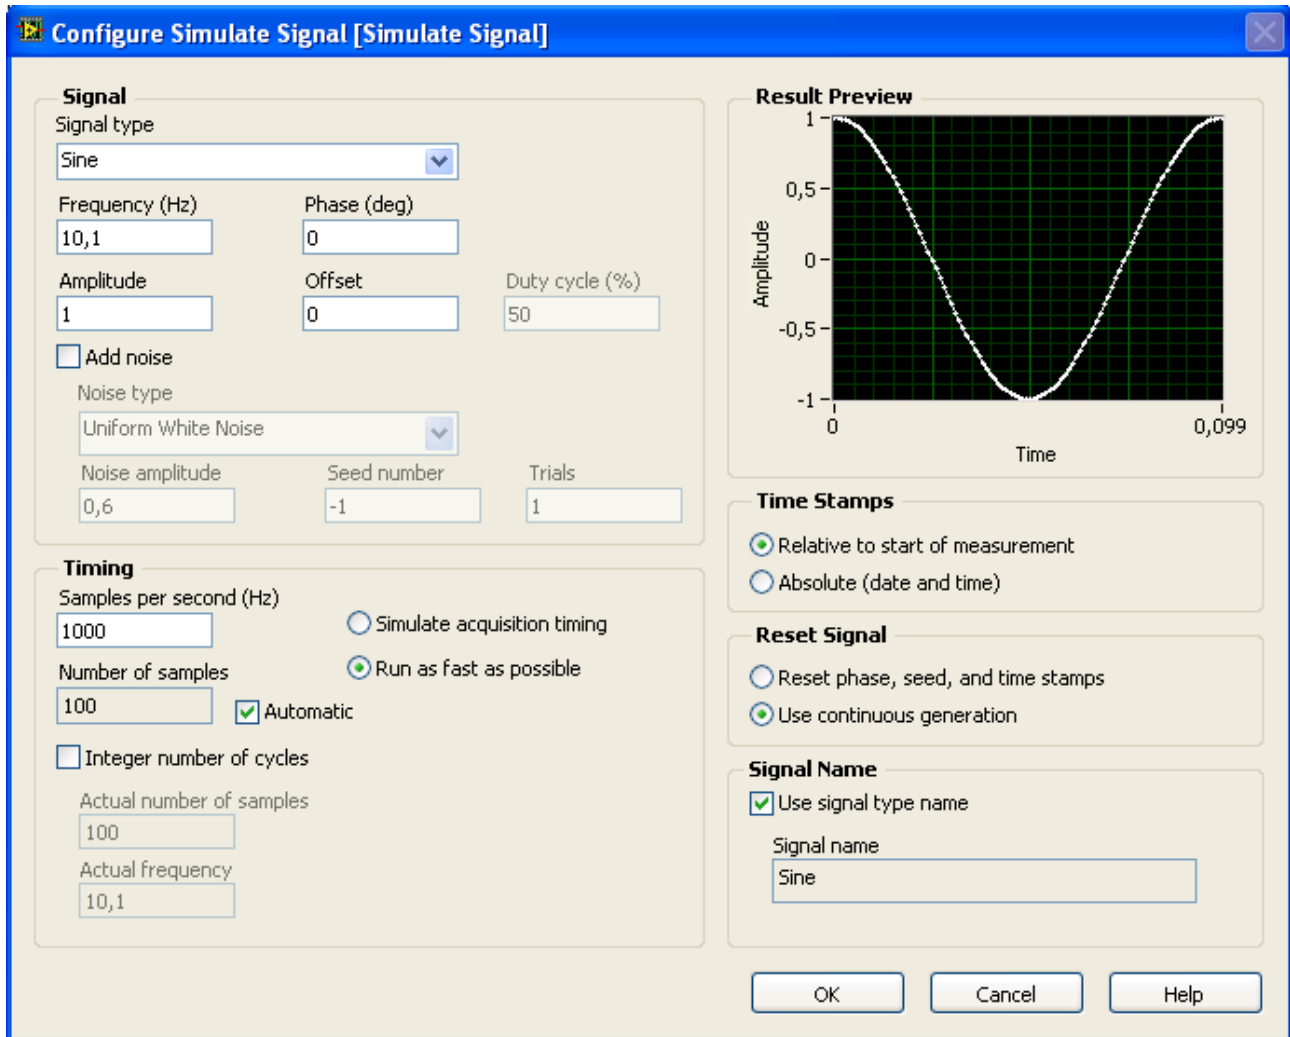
Configure Simulate Signal [Simulate Signal]

Signal
Signal type
Sine
Frequency (Hz)
10,1
Phase (deg)
0
Amplitude
1
Offset
0
Duty cycle (%)
50
Add noise
Noise type
Uniform White Noise
Noise amplitude
0,6
Seed number
-1
Trials
1

Timing
Samples per second (Hz)
1000
Simulate acquisition timing
Run as fast as possible
Number of samples
100
Automatic
Integer number of cycles
Actual number of samples
100
Actual frequency
10,1

Result Preview
1
0,5
0
-0,5
-1
Amplitude
0
0,099
Time

Time Stamps
Relative to start of measurement
Absolute (date and time)

Reset Signal
Reset phase, seed, and time stamps
Use continuous generation

Signal Name
Use signal type name
Signal name
Sine

OK
Cancel
Help